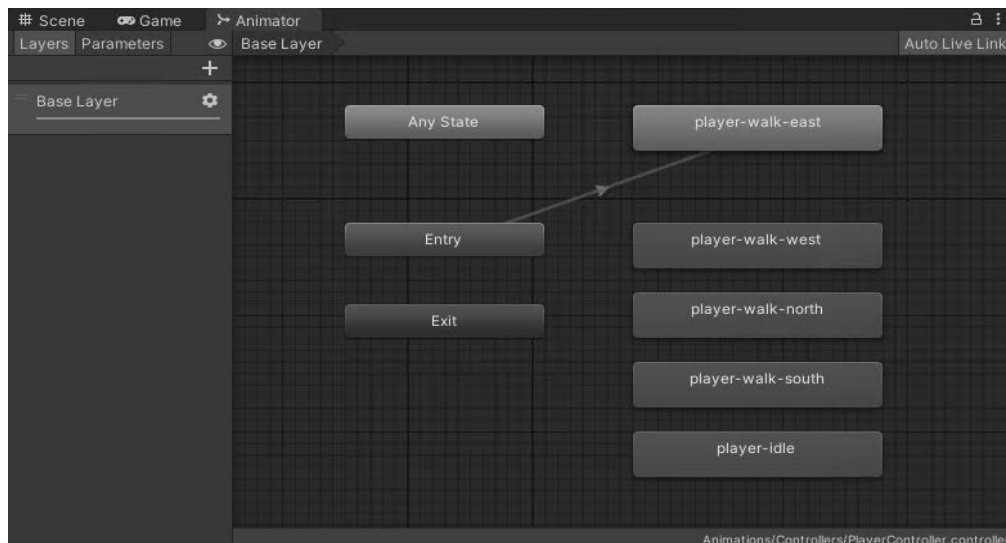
# Scene Game Animator

Layers Parameters

Base Layer

Auto Live Link

+

Base Layer

Any State

player-walk-east

Entry

player-walk-west

Exit

player-walk-north

player-walk-south

player-idle

Animations/Controllers/PlayerController.controlle